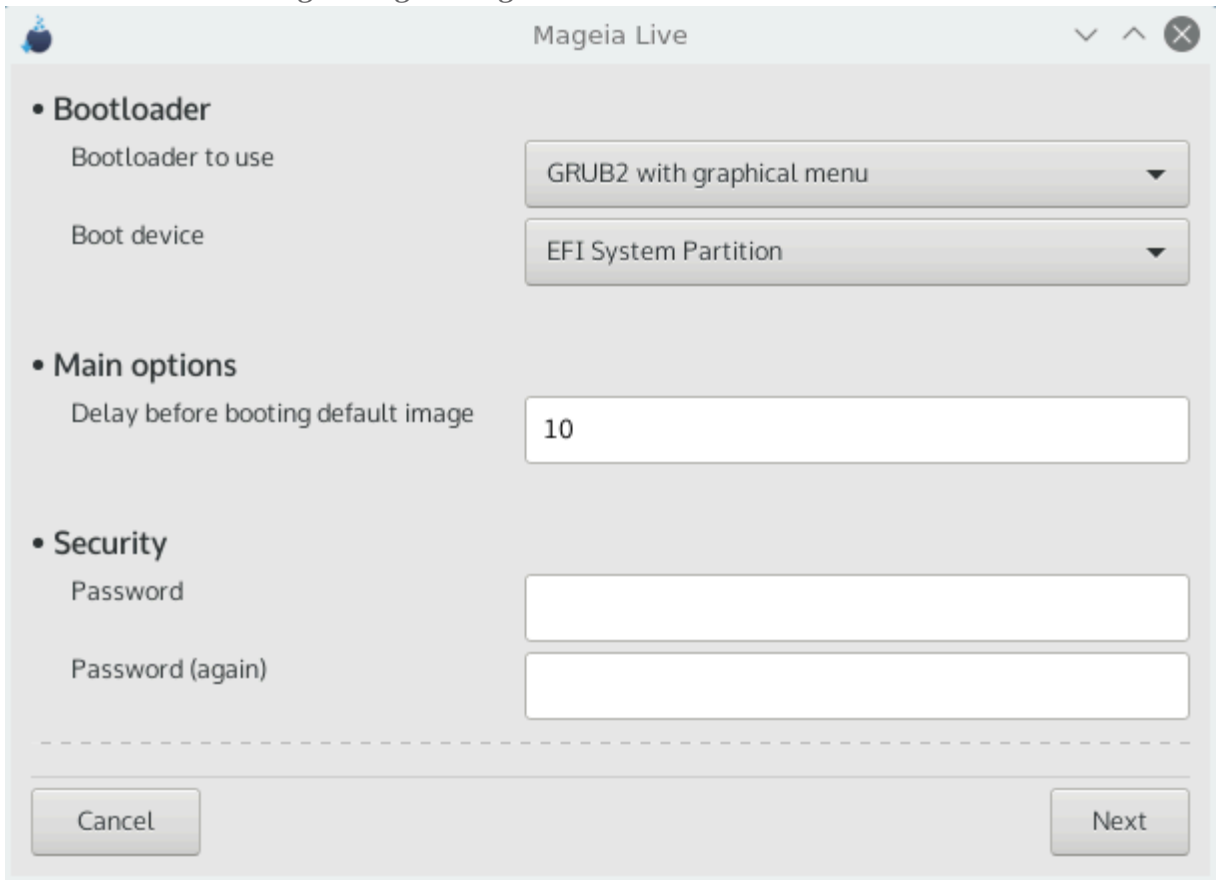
Mageia Live

• Bootloader

Bootloader to use

GRUB2 with graphical menu

Boot device

EFI System Partition

• Main options

Delay before booting default image

10

• Security

Password

Password (again)

Cancel

Next